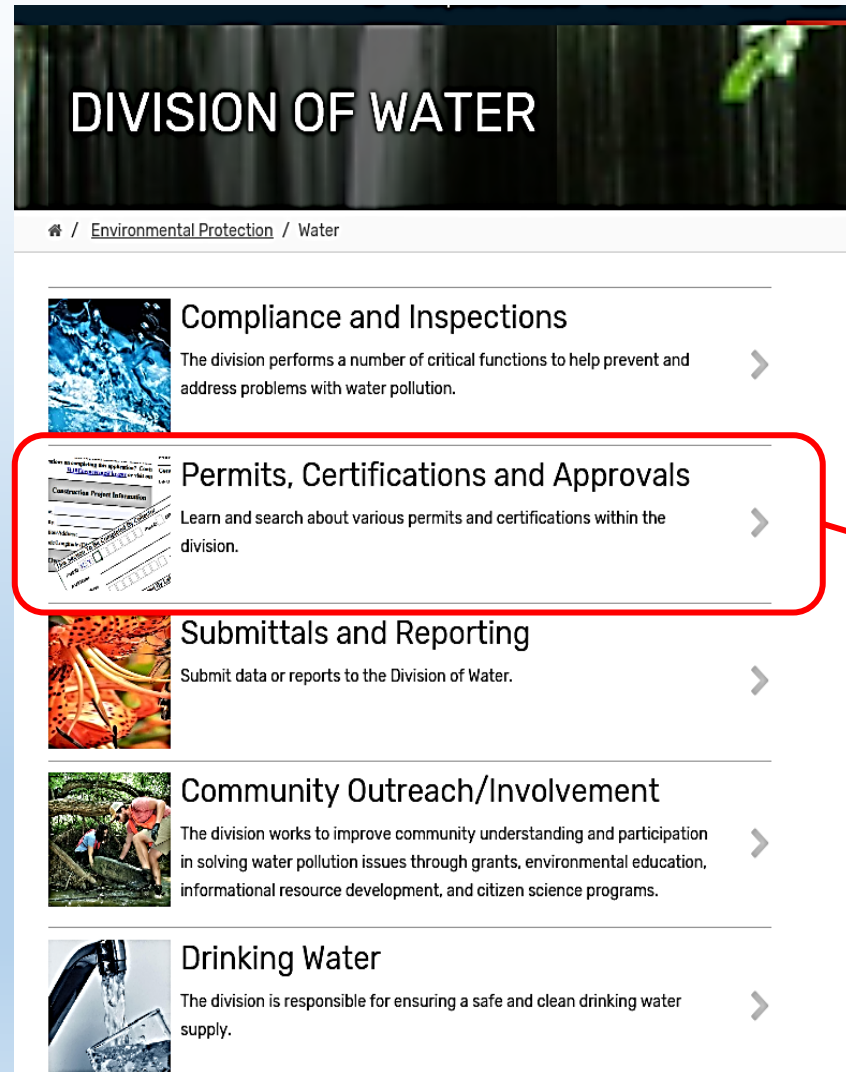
DIVISION OF WATER

/ Environmental Protection / Water

Compliance and Inspections

The division performs a number of critical functions to help prevent and address problems with water pollution.

Permits, Certifications and Approvals

Learn and search about various permits and certifications within the division.

Submittals and Reporting

Submit data or reports to the Division of Water.

Community Outreach/Involvement

The division works to improve community understanding and participation in solving water pollution issues through grants, environmental education, informational resource development, and citizen science programs.

Drinking Water

The division is responsible for ensuring a safe and clean drinking water supply.